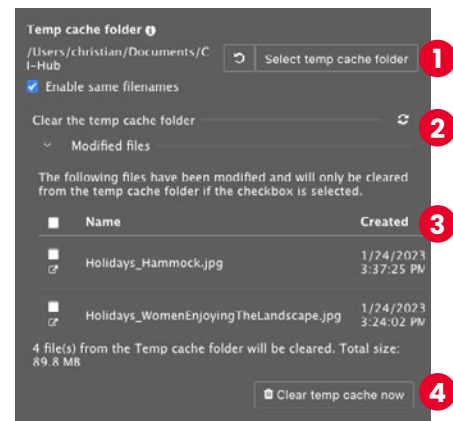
Temp cache folder
/Users/christian/Documents/CI-Hub
Select temp cache folder
1
Enable same filenames
Clear the temp cache folder
2
Modified files
The following files have been modified and will only be cleared from the temp cache folder if the checkbox is selected.

| | Name | Created |
|---|---|---|
| | Holidays_Hammock.jpg | 1/24/2023 3:37:25 PM |
| | Holidays_WomenEnjoyingTheLandscape.jpg | 1/24/2023 3:24:02 PM |

3
4 file(s) from the Temp cache folder will be cleared. Total size: 89.8 MB
Clear temp cache now
4